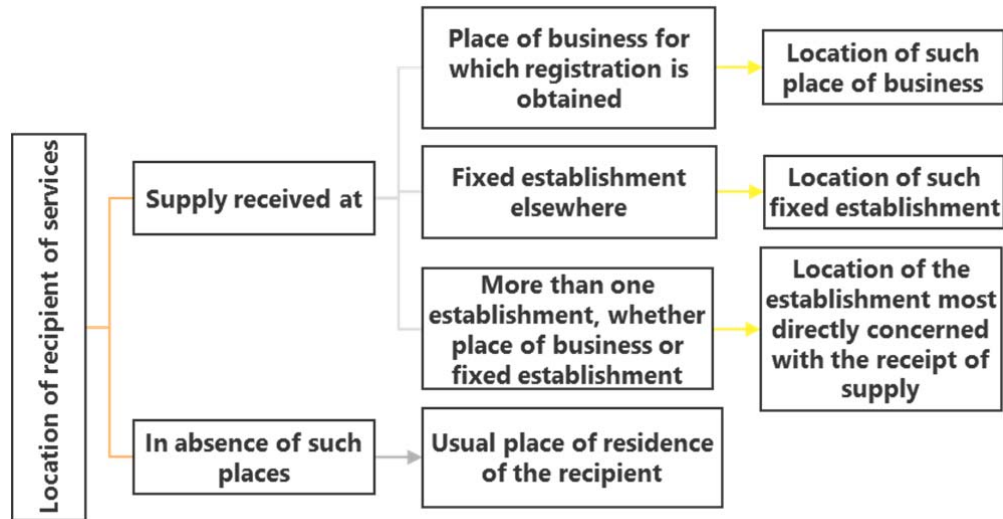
Location of recipient of services

Supply received at

Place of business for which registration is obtained

Location of such place of business

Fixed establishment elsewhere

Location of such fixed establishment

More than one establishment, whether place of business or fixed establishment

Location of the establishment most directly concerned with the receipt of supply

In absence of such places

Usual place of residence of the recipient